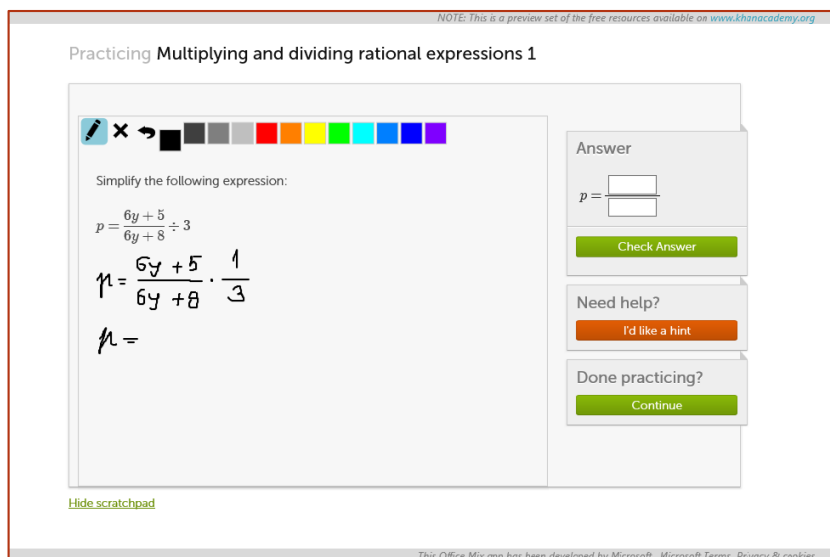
NOTE: This is a preview set of the free resources available on www.khanacademy.org

Practicing Multiplying and dividing rational expressions 1

Simplify the following expression:

$p = \frac{6y+5}{6y+8} \div 3$

$p = \frac{6y+5}{6y+8} \cdot \frac{1}{3}$

$p =$

Answer

$p = \frac{\square}{\square}$

Check Answer

Need help?

I'd like a hint

Done practicing?

Continue

Hide scratchpad

This Office Mix app has been developed by Microsoft. Microsoft Terms. Privacy & cookies